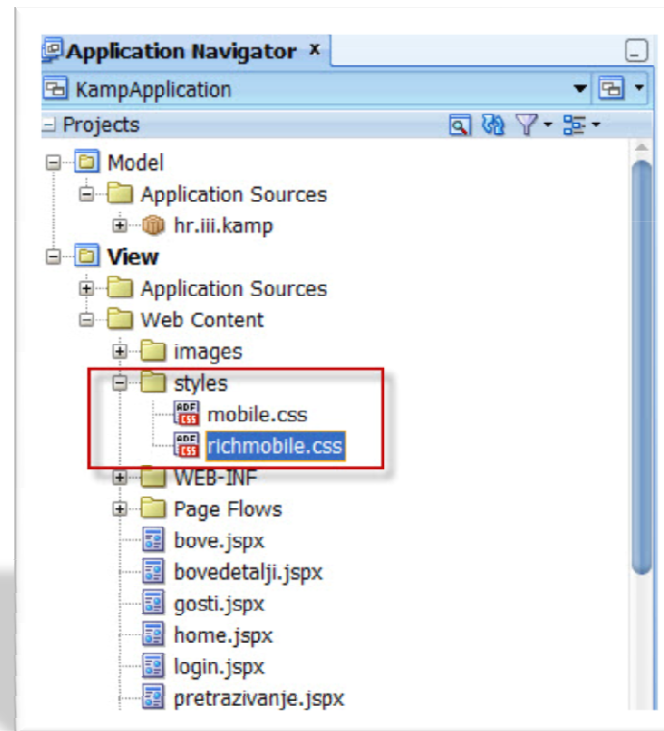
Application Navigator ×

KampApplication

Projects

Model

Application Sources

hr.iii.kamp

View

Application Sources

Web Content

images

styles

ADF CSS mobile.css

ADF CSS richmobile.css

WEB-INF

Page Flows

bove.jspx

bovedetalji.jspx

gosti.jspx

home.jspx

login.jspx

pretrazivanje.jspx